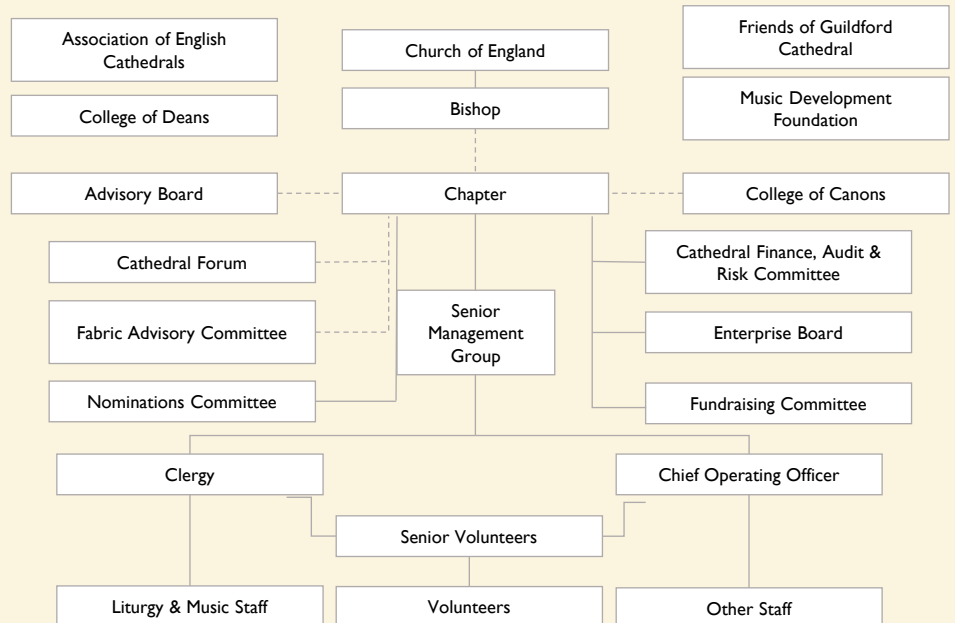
Association of English Cathedrals

College of Deans

Church of England

Bishop

Friends of Guildford Cathedral

Music Development Foundation

Advisory Board

Chapter

College of Canons

Cathedral Forum

Fabric Advisory Committee

Nominations Committee

Senior Management Group

Cathedral Finance, Audit & Risk Committee

Enterprise Board

Fundraising Committee

Clergy

Chief Operating Officer

Senior Volunteers

Liturgy & Music Staff

Volunteers

Other Staff